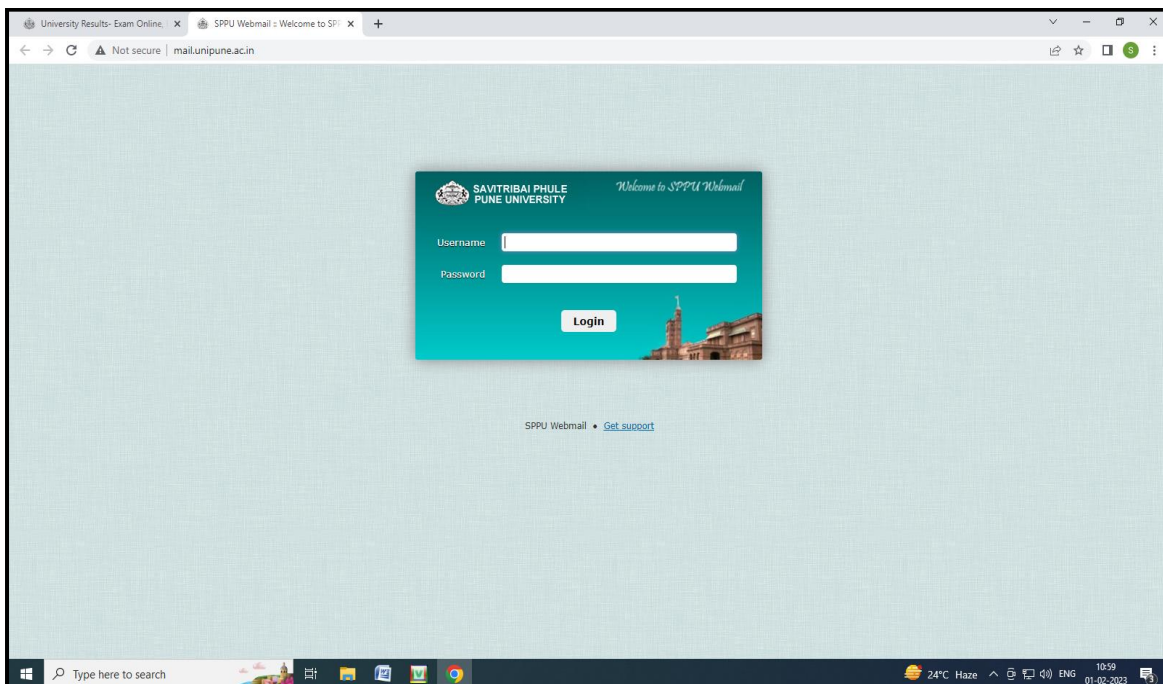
University Results- Exam Online, | ×
SPPU Webmail :: Welcome to SP ×
+

Not secure | mail.unipune.ac.in

S

SAVITRIBAI PHULE PUNE UNIVERSITY

Welcome to SPPU Webmail

Username

Password

Login

SPPU Webmail • Get support

Type here to search

24°C Haze ENG 10:59 01-02-2023